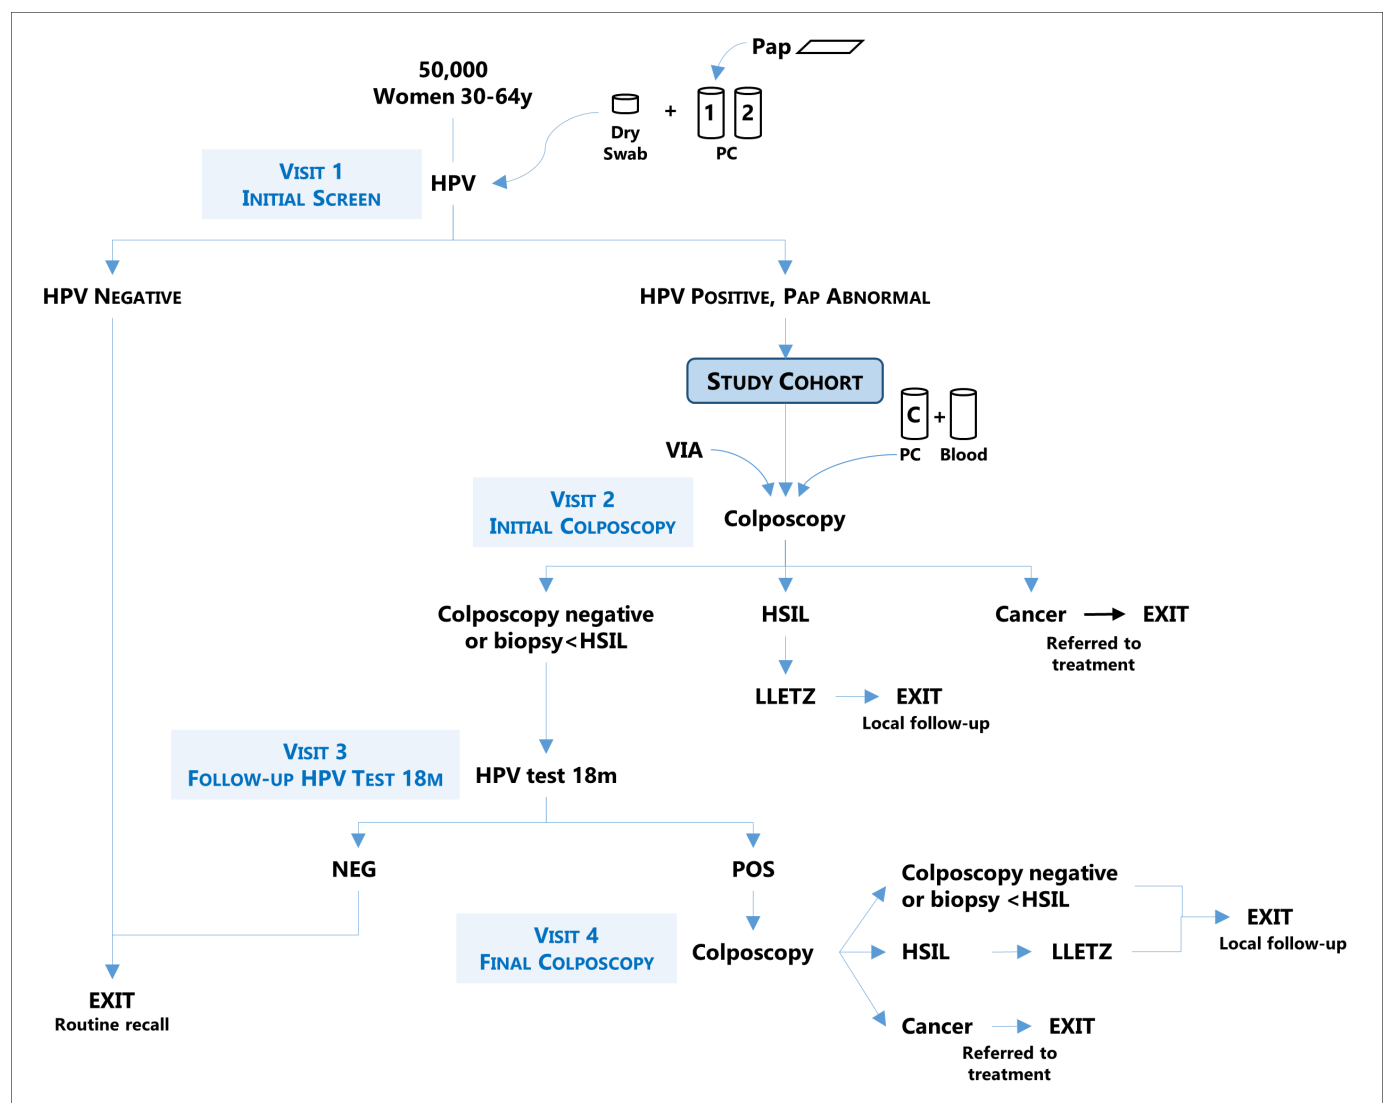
Pap

50,000
Women 30-64y

Dry Swab + 1 2 PC

Visit 1
Initial Screen

HPV

HPV Negative

HPV Positive, Pap Abnormal

Study Cohort

C + PC Blood

VIA

Visit 2
Initial Colposcopy

Colposcopy

Colposcopy negative or biopsy<HSIL

HSIL

Cancer → EXIT
Referred to treatment

LLETZ → EXIT
Local follow-up

Visit 3
Follow-up HPV Test 18m

HPV test 18m

NEG

POS

Visit 4
Final Colposcopy

Colposcopy

Colposcopy negative or biopsy <HSIL

HSIL → LLETZ

EXIT
Local follow-up

Cancer → EXIT
Referred to treatment

EXIT
Routine recall